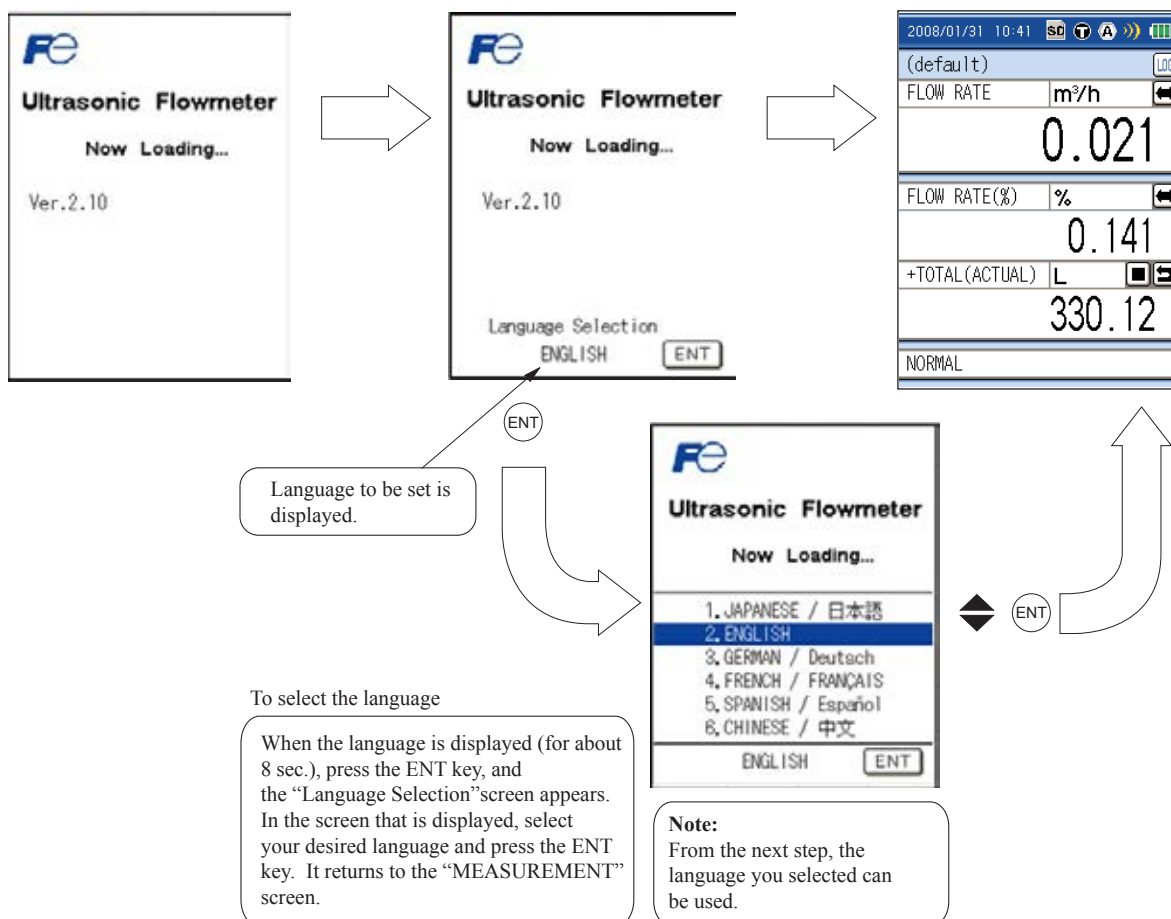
Fe
Ultrasonic Flowmeter
Now Loading...
Ver.2.10

Fe
Ultrasonic Flowmeter
Now Loading...
Ver.2.10
Language Selection
ENGLISH ENT

2008/01/31 10:41 SD
(default) LOC
FLOW RATE $m^3/h$
0.021
FLOW RATE(%) %
0.141
+TOTAL(ACTUAL) L
330.12
NORMAL

ENT

Language to be set is displayed.

Fe
Ultrasonic Flowmeter
Now Loading...
1. JAPANESE / 日本語
2. ENGLISH
3. GERMAN / Deutsch
4. FRENCH / FRANÇAIS
5. SPANISH / Español
6. CHINESE / 中文
ENGLISH ENT

ENT

To select the language

When the language is displayed (for about 8 sec.), press the ENT key, and the “Language Selection”screen appears. In the screen that is displayed, select your desired language and press the ENT key. It returns to the “MEASUREMENT” screen.

Note:
From the next step, the language you selected can be used.